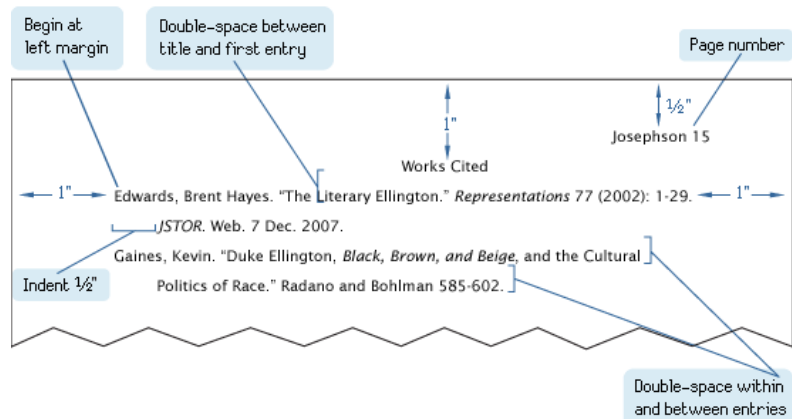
Begin at left margin

Double-space between title and first entry

Page number

1"

½"

Josephson 15

Works Cited

1"

Edwards, Brent Hayes. "The Literary Ellington." *Representations* 77 (2002): 1-29.

1"

*JSTOR*. Web. 7 Dec. 2007.

Gaines, Kevin. "Duke Ellington, *Black, Brown, and Beige*, and the Cultural

Indent ½"

Politics of Race." Radano and Bohlman 585-602.

Double-space within and between entries